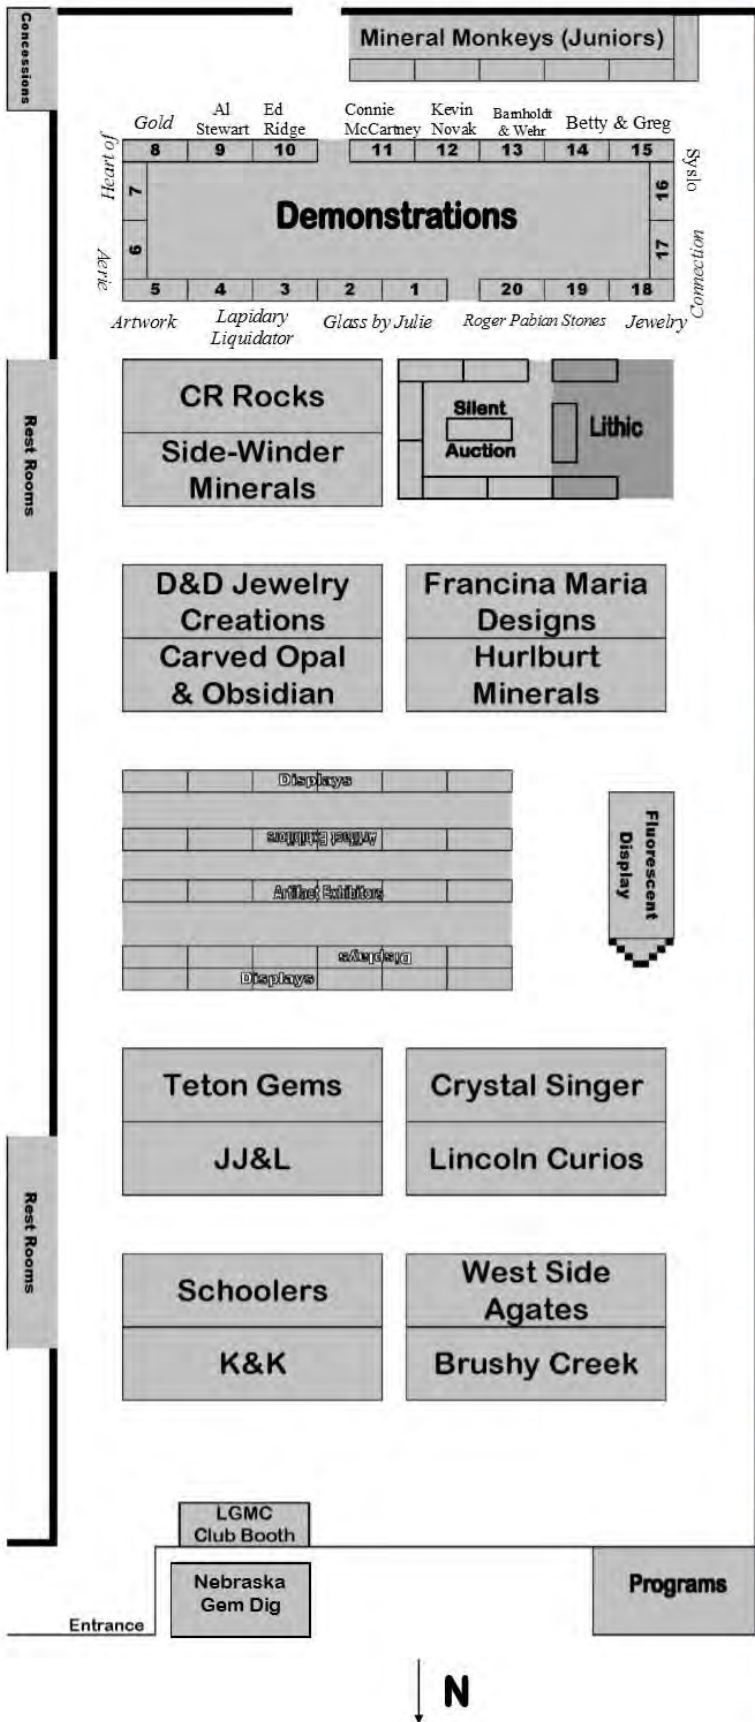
Concessions

Mineral Monkeys (Juniors)

Gold
Al Stewart
Ed Ridge
Connie McCartney
Kevin Novak
Barnholdt & Wehr
Betty & Greg

Heart of
8 9 10 11 12 13 14 15
Syslo

7
Demonstrations
16
6
17
Aerie
Connection
5 4 3 2 1 20 19 18

Artwork
Lapidary Liquidator
Glass by Julie
Roger Pabian Stones
Jewelry

Rest Rooms

CR Rocks
Side-Winder Minerals

Silent Auction
Lithic

D&D Jewelry Creations
Carved Opal & Obsidian
Francina Maria Designs
Hurlburt Minerals

Displays
Artifact Exhibitors
Artifact Exhibitors
Displays
Displays

Fluorescent Display

Teton Gems
JJ&L
Crystal Singer
Lincoln Curios

Rest Rooms

Schoolers
K&K
West Side Agates
Brushy Creek

LGMC Club Booth
Nebraska Gem Dig
Entrance
Programs

N